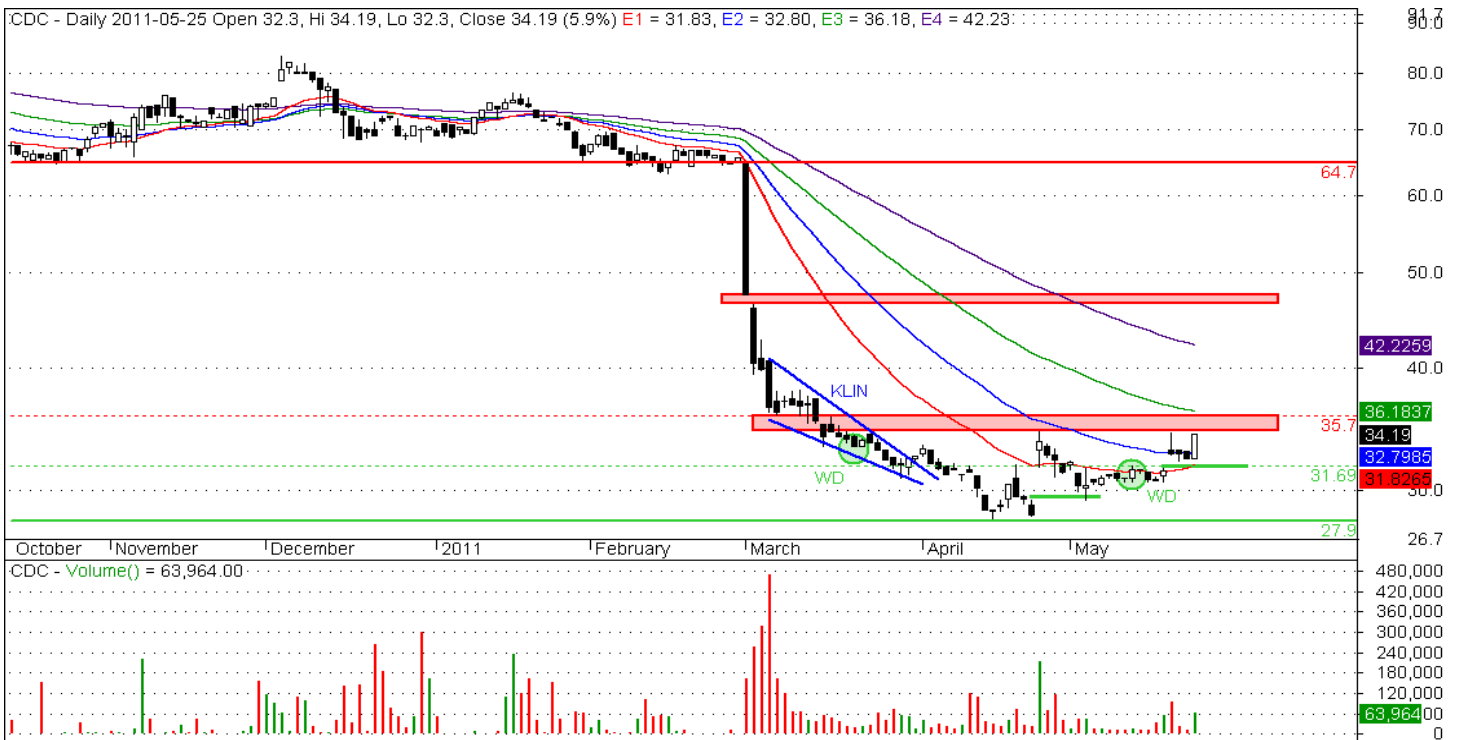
CDC - Daily 2011-05-25 Open 32.3, Hi 34.19, Lo 32.3, Close 34.19 (5.9%) E1 = 31.83, E2 = 32.80, E3 = 36.18, E4 = 42.23

91.7
90.0
80.0
70.0
64.7
60.0
50.0
42.2259
40.0
36.1837
35.7
34.19
32.7985
31.69
31.8265
30.0
27.9
26.7

KLIN
WD
WD

October November December 2011 February March April May

CDC - Volume() = 63,964.00

480,000
420,000
360,000
300,000
240,000
180,000
120,000
63,964
0